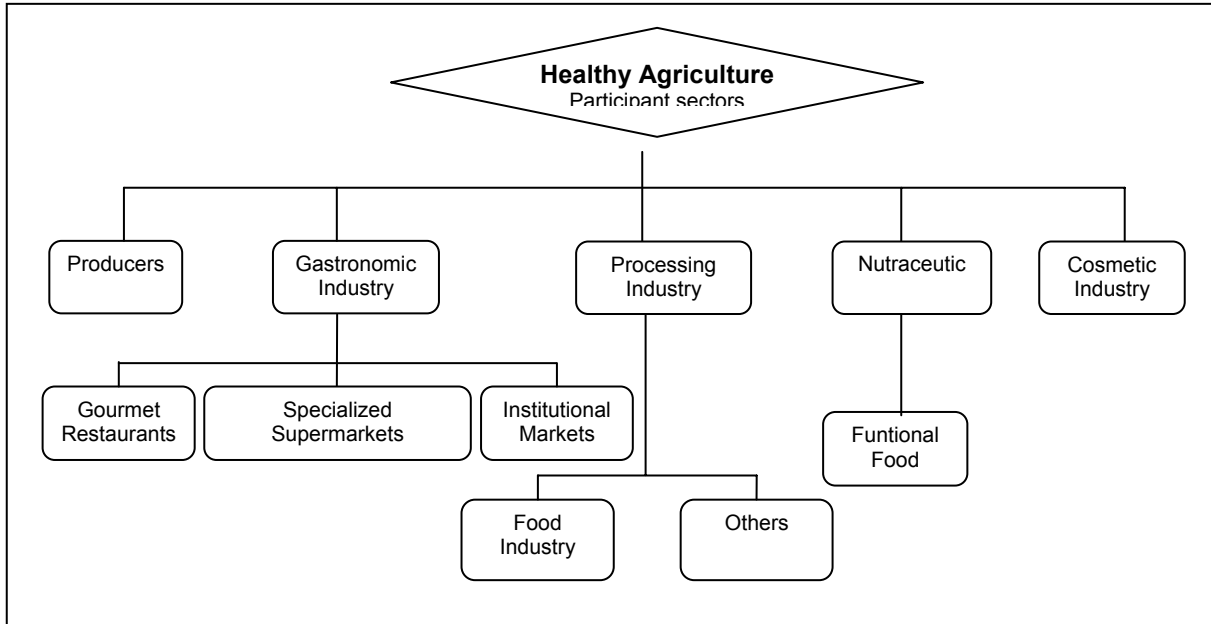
**Healthy Agriculture**
Participant sectors

Producers

Gastronomic Industry

Processing Industry

Nutraceutic

Cosmetic Industry

Gourmet Restaurants

Specialized Supermarkets

Institutional Markets

Funtional Food

Food Industry

Others